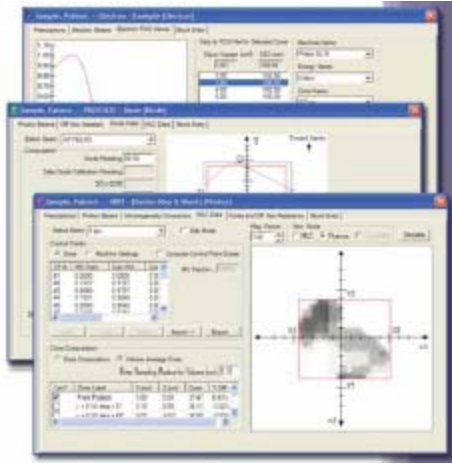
Sample, Patient - Electron: Example [Electron]

Prescriptions | Electron Beams | Electron PDD Values | Block Entry

Sample, Patient - PROSTATE - Beam [Mode]

Photo Beams | Off Axis Spacing | Diode Data | ISO Data | Block Entry

Sample, Patient - MRT - [Electron Map & Block] [Protect]

Prescriptions | Photon Beams | Inhomogeneity Corrections | ISO Data | Points and Off Axis Radiations | Block Entry

Control Points

Dose

Dose Computation

Point Protect

Bolus

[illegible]